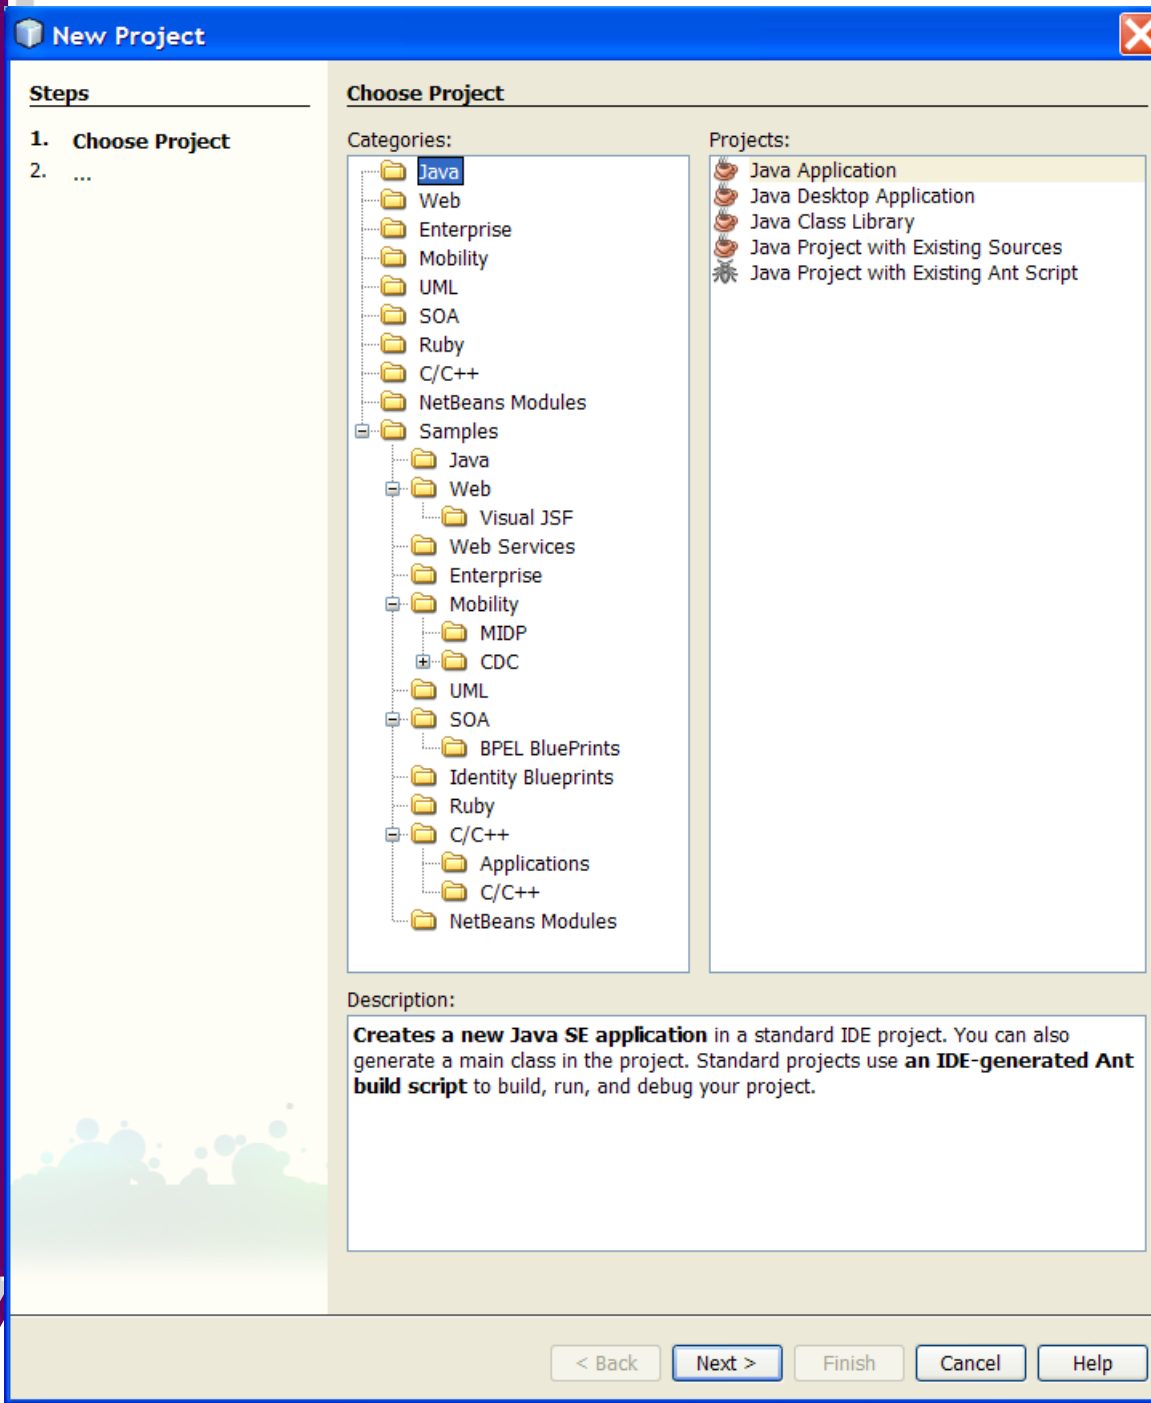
New Project

Steps

1. Choose Project
2. ...

Choose Project

Categories:

Java
Web
Enterprise
Mobility
UML
SOA
Ruby
C/C++
NetBeans Modules
Samples
Java
Web
Visual JSF
Web Services
Enterprise
Mobility
MIDP
CDC
UML
SOA
BPEL BluePrints
Identity Blueprints
Ruby
C/C++
Applications
C/C++
NetBeans Modules

Projects:

Java Application
Java Desktop Application
Java Class Library
Java Project with Existing Sources
Java Project with Existing Ant Script

Description:

**Creates a new Java SE application** in a standard IDE project. You can also generate a main class in the project. Standard projects use **an IDE-generated Ant build script** to build, run, and debug your project.

< Back Next > Finish Cancel Help